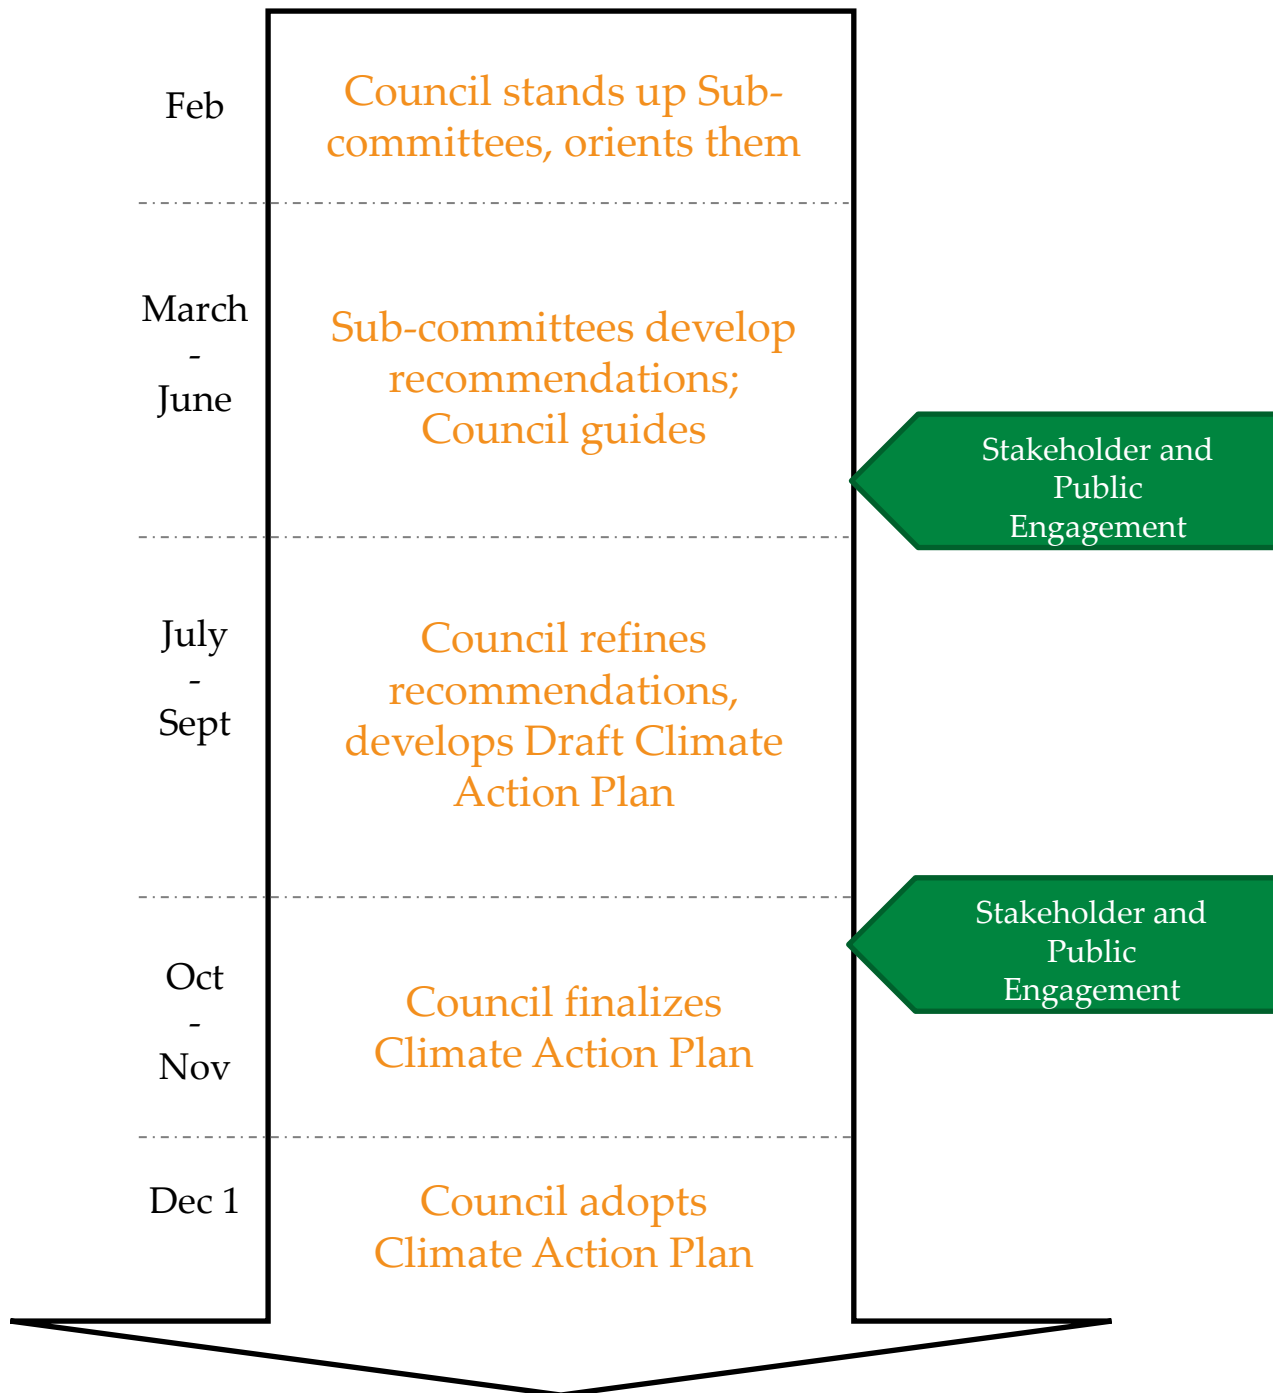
Feb

Council stands up Sub-committees, orients them

March
-
June

Sub-committees develop recommendations; Council guides

Stakeholder and Public Engagement

July
-
Sept

Council refines recommendations, develops Draft Climate Action Plan

Stakeholder and Public Engagement

Oct
-
Nov

Council finalizes Climate Action Plan

Dec 1

Council adopts Climate Action Plan